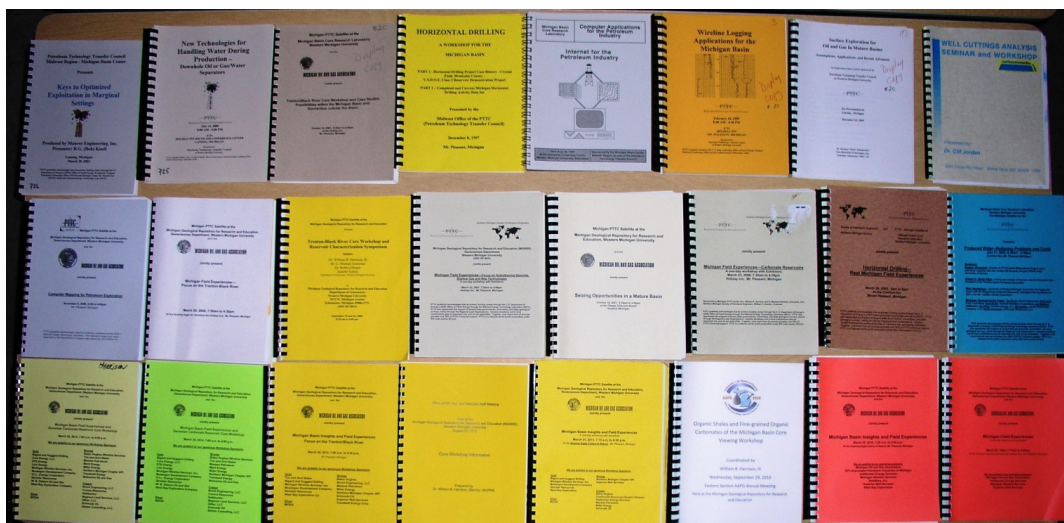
Petroleum Technology Transfer Council
Midwest Region - Michigan Basin Center
Presents

Keys to Optimized Exploitation in Marginal Settings

Produced by Maurer Engineering, Inc.
Presenter: R.G. (Bob) Knoll

Lansing, Michigan
March 19, 2001

New Technologies for Handling Water During Production – Downhole Oil or Gas-Water Separators

PTTC

Michigan PTTC Satellite at the Michigan Basin Core Research Laboratory Western Michigan University

MICHIGAN OIL AND GAS ASSOCIATION

Display Copy

HORIZONTAL DRILLING
A WORKSHOP FOR THE MICHIGAN BASIN

Presented by the
Midwest Office of the PTTC
(Petroleum Technology Transfer Council)

December 8, 1997
Mt. Pleasant, Michigan

Michigan Basin Core Research Laboratory

Computer Applications for the Petroleum Industry

Internet for the Petroleum Industry

Wireline Logging Applications for the Michigan Basin

PTTC

Display Copy

Surface Exploration for Oil and Gas in Mature Basins

PTTC

Display Copy

WELL CUTTINGS ANALYSIS SEMINAR and WORKSHOP

PTTC

MICHIGAN OIL AND GAS ASSOCIATION

Computer Mapping for Petroleum Exploration

Michigan PTTC Satellite at the Michigan Geological Repository for Research and Education

MICHIGAN OIL AND GAS ASSOCIATION

Michigan Field Experiences – Focus on the Trenton-Black River

Michigan PTTC Satellite at the Michigan Geological Repository for Research and Education

Trenton-Black River Core Workshop and Reservoir Characterization Symposium

PTTC

Michigan Field Experiences – Focus on Antrim/Niagaran Reservoirs

Michigan PTTC Satellite at the Michigan Geological Repository for Research and Education, Western Michigan University

Seizing Opportunities in a Mature Basin

Michigan Field Experiences – Carbonate Reservoirs

Horizontal Drilling – Real Michigan Field Experiences

Michigan PTTC Satellite at the Michigan Geological Repository for Research and Education

Produced Water: Defining Problems and Costs

Michigan PTTC Satellite at the Michigan Geological Repository for Research and Education, Western Michigan University

MICHIGAN OIL AND GAS ASSOCIATION

Michigan PTTC Satellite at the Michigan Geological Repository for Research and Education

MICHIGAN OIL AND GAS ASSOCIATION

Michigan Basin Insights and Field Experiences
Focus on the Trenton/Black River

Core Workshop Information

Michigan Basin Insights and Field Experiences

Organic Shales and Fine-grained Organic Carbonates of the Michigan Basin Core Viewing Workshop

Coordinated by
William B. Harrison, III

Wednesday, September 29, 2010

Eastern Section AAPG Annual Meeting

Held at the Michigan Geological Repository for Research and Education

Michigan PTTC Satellite at the Michigan Geological Repository for Research and Education

MICHIGAN OIL AND GAS ASSOCIATION

Michigan Basin Insights and Field Experiences

Michigan PTTC Satellite at the Michigan Geological Repository for Research and Education

MICHIGAN OIL AND GAS ASSOCIATION

Michigan Field Experiences